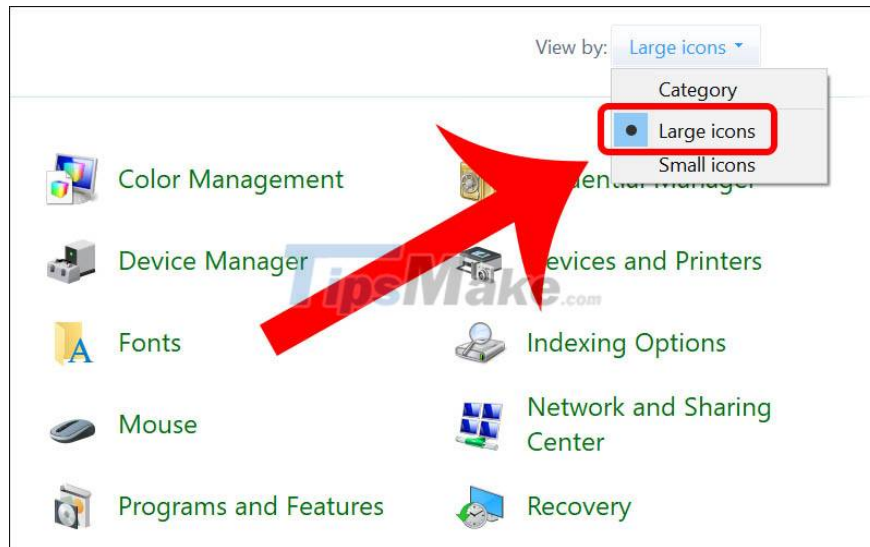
View by: Large icons

Category

Large icons

Small icons

Color Management

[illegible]ential Manager

Device Manager

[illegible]evices and Printers

TipsMake.com

Fonts

Indexing Options

Mouse

Network and Sharing Center

Programs and Features

Recovery